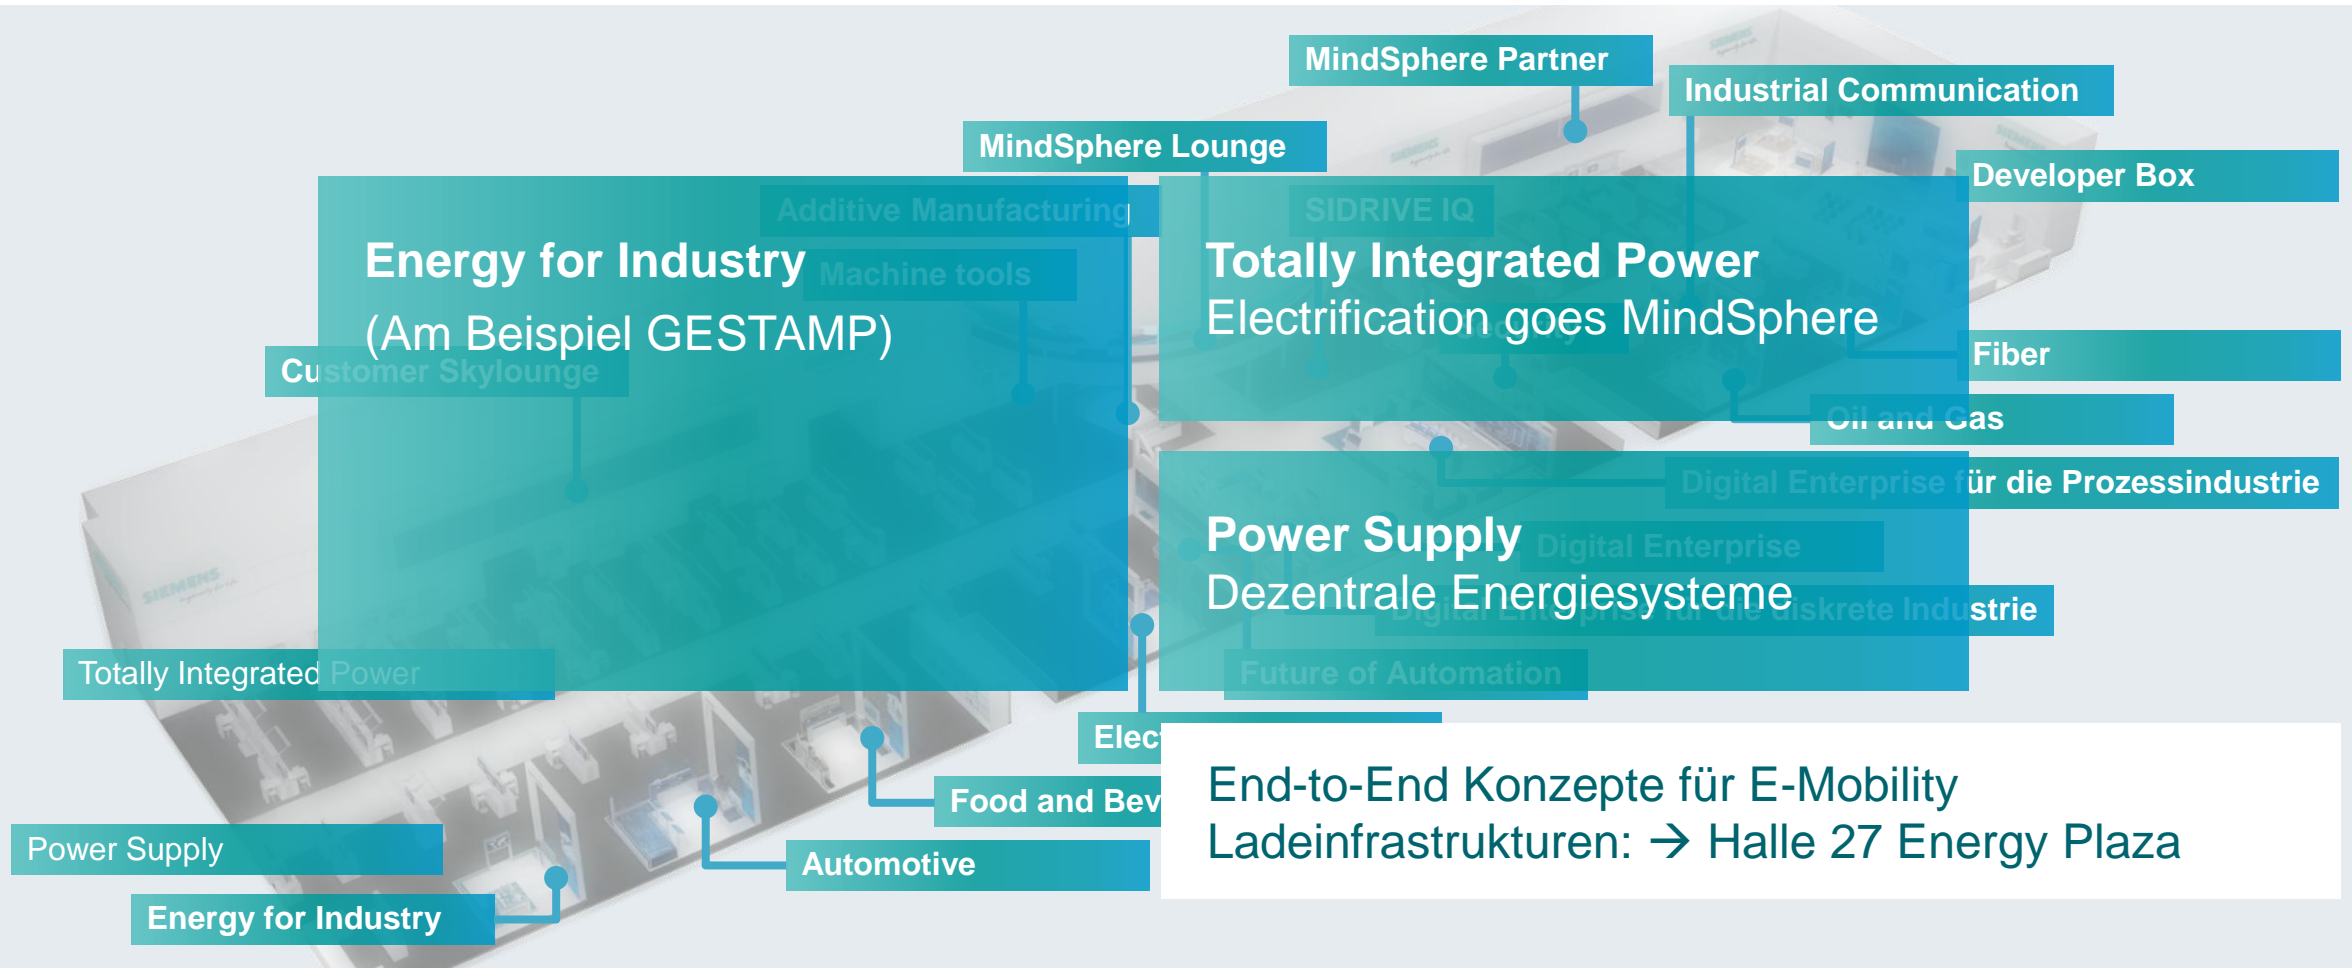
MindSphere Partner

Industrial Communication

MindSphere Lounge

Developer Box

Additive Manufacturing

SIDRIVE IQ

Energy for Industry
(Am Beispiel GESTAMP)

Machine tools

Totally Integrated Power
Electrification goes MindSphere

Customer Skylounge

Fiber

Oil and Gas

Digital Enterprise für die Prozessindustrie

Power Supply
Dezentrale Energiesysteme

Digital Enterprise

Digital Enterprise für die diskrete Industrie

Totally Integrated Power

Future of Automation

Elec

Food and Bev

End-to-End Konzepte für E-Mobility
Ladeinfrastrukturen: → Halle 27 Energy Plaza

Power Supply

Automotive

Energy for Industry